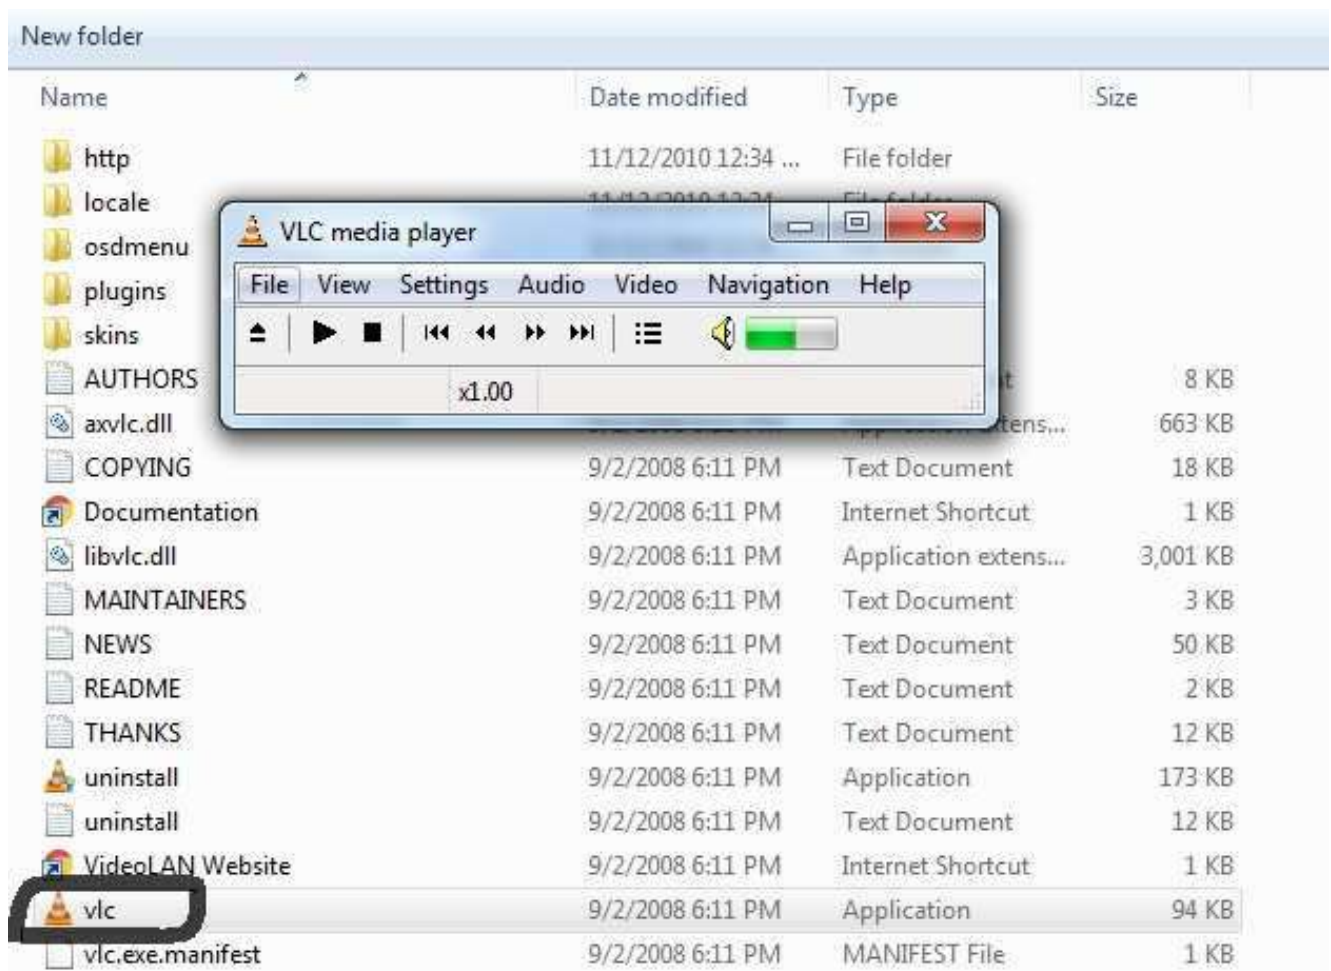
New folder

| Name | Date modified | Type | Size |
|---|---|---|---|
| http | 11/12/2010 12:34 ... | File folder | |
| locale | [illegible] | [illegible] | |
| osdmenu | | | |
| plugins | | | |
| skins | | | |
| AUTHORS | | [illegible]t | 8 KB |
| axvlc.dll | | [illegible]tens... | 663 KB |
| COPYING | 9/2/2008 6:11 PM | Text Document | 18 KB |
| Documentation | 9/2/2008 6:11 PM | Internet Shortcut | 1 KB |
| libvlc.dll | 9/2/2008 6:11 PM | Application extens... | 3,001 KB |
| MAINTAINERS | 9/2/2008 6:11 PM | Text Document | 3 KB |
| NEWS | 9/2/2008 6:11 PM | Text Document | 50 KB |
| README | 9/2/2008 6:11 PM | Text Document | 2 KB |
| THANKS | 9/2/2008 6:11 PM | Text Document | 12 KB |
| uninstall | 9/2/2008 6:11 PM | Application | 173 KB |
| uninstall | 9/2/2008 6:11 PM | Text Document | 12 KB |
| VideoLAN Website | 9/2/2008 6:11 PM | Internet Shortcut | 1 KB |
| vlc | 9/2/2008 6:11 PM | Application | 94 KB |
| vlc.exe.manifest | 9/2/2008 6:11 PM | MANIFEST File | 1 KB |

VLC media player

File View Settings Audio Video Navigation Help

x1.00